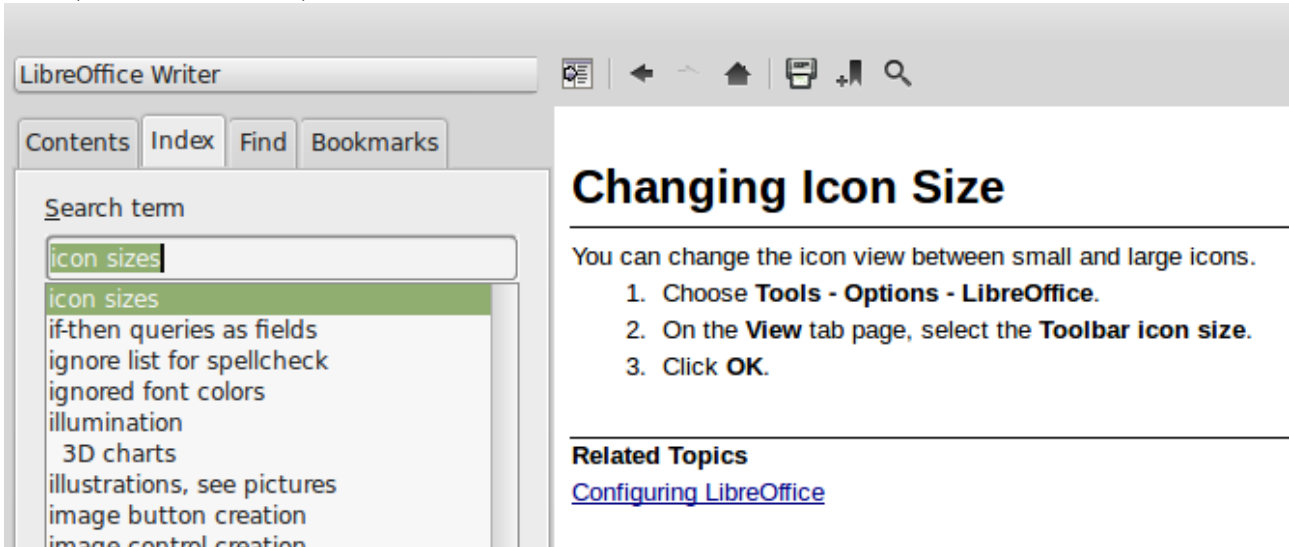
LibreOffice Writer

Contents Index Find Bookmarks

Search term

icon sizes

icon sizes
if-then queries as fields
ignore list for spellcheck
ignored font colors
illumination
3D charts
illustrations, see pictures
image button creation
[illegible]

# Changing Icon Size

You can change the icon view between small and large icons.

1. Choose **Tools - Options - LibreOffice**.
2. On the **View** tab page, select the **Toolbar icon size**.
3. Click **OK**.

**Related Topics**

Configuring LibreOffice